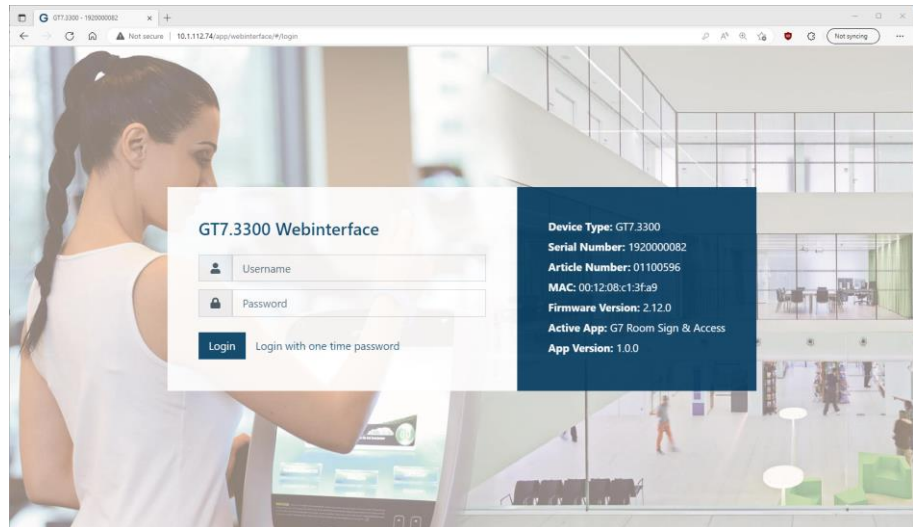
GT7.3300 - 1920000082

Not secure | 10.1.112.74/app/webinterface/#/login

Not syncing

GT7.3300 Webinterface

Username

Password

Login

Login with one time password

Device Type: GT7.3300
Serial Number: 1920000082
Article Number: 01100596
MAC: 00:12:08:c1:3f:a9
Firmware Version: 2.12.0
Active App: G7 Room Sign & Access
App Version: 1.0.0